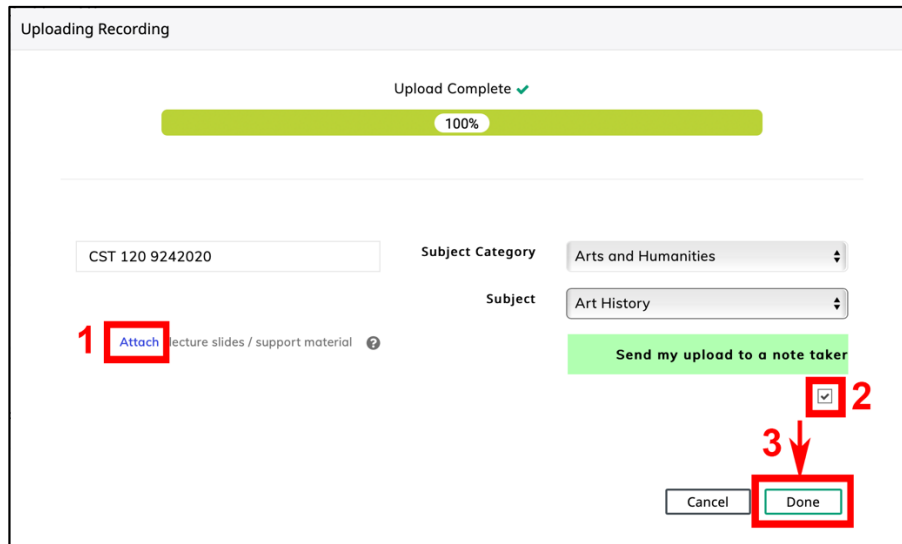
Uploading Recording

Upload Complete ✔

100%

CST 120 9242020

Subject Category Arts and Humanities

Subject Art History

1 Attach lecture slides / support material

Send my upload to a note taker

2

3

Cancel Done